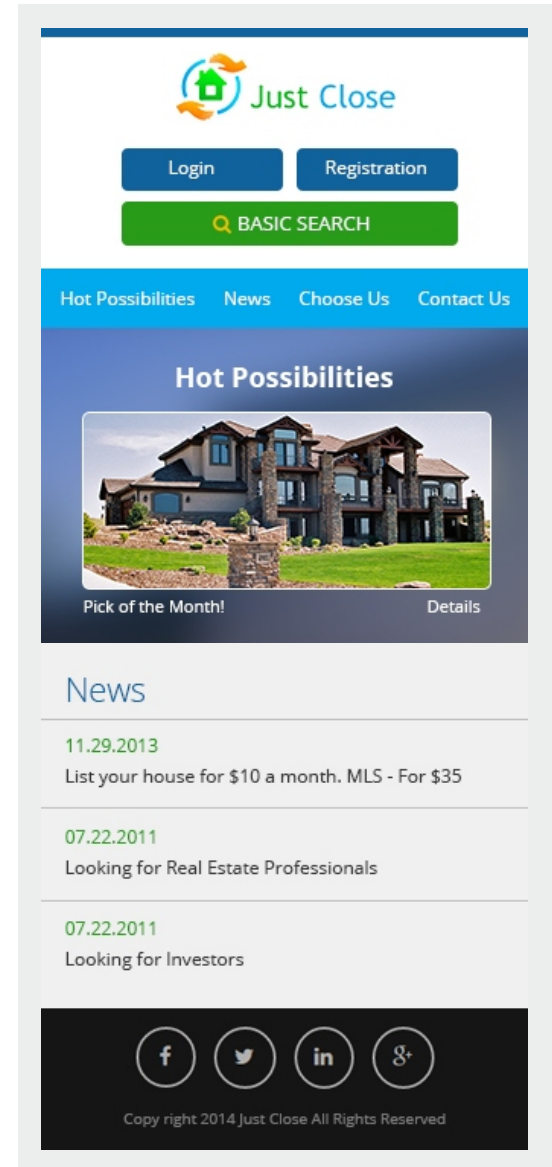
Just Close

Login Registration

BASIC SEARCH

Hot Possibilities News Choose Us Contact Us

Hot Possibilities

Pick of the Month! Details

News

11.29.2013
List your house for $10 a month. MLS - For $35

07.22.2011
Looking for Real Estate Professionals

07.22.2011
Looking for Investors

f in 8+

Copy right 2014 Just Close All Rights Reserved